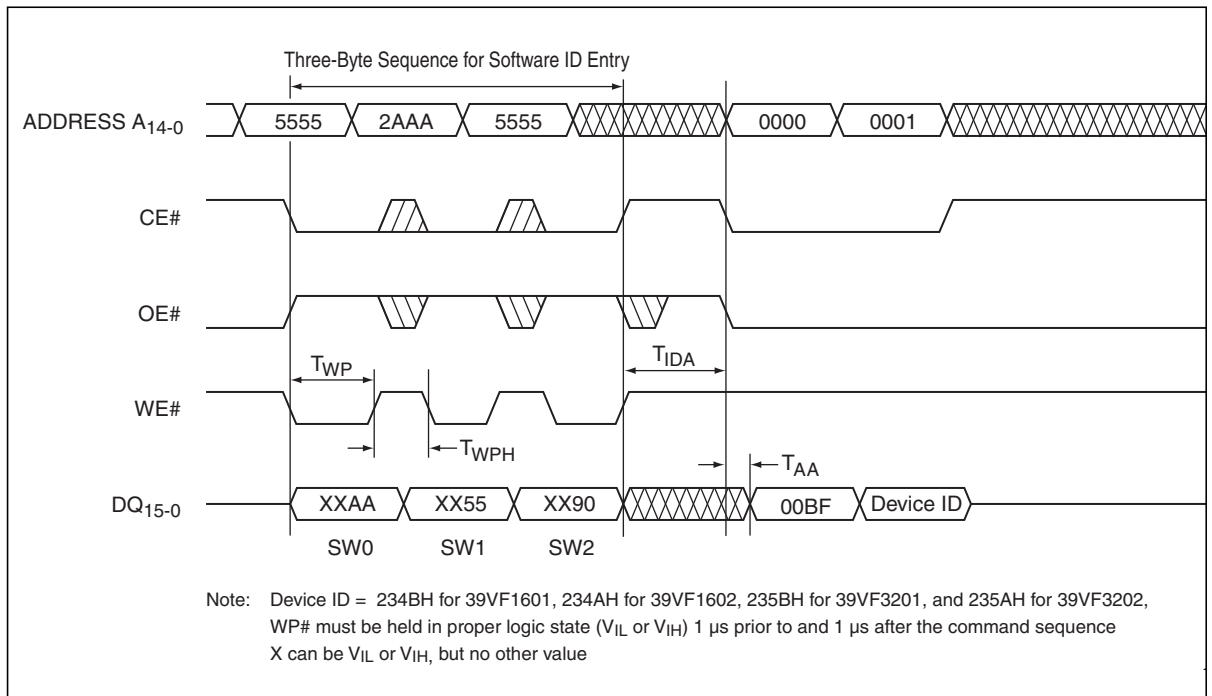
Three-Byte Sequence for Software ID Entry

ADDRESS $A_{14-0}$ 5555 2AAA 5555 0000 0001

CE#

OE#

$T_{WP}$

$T_{IDA}$

WE#

$T_{WPH}$

$T_{AA}$

$DQ_{15-0}$ XXAA XX55 XX90 00BF Device ID

SW0 SW1 SW2

Note: Device ID = 234BH for 39VF1601, 234AH for 39VF1602, 235BH for 39VF3201, and 235AH for 39VF3202, WP# must be held in proper logic state ($V_{IL}$ or $V_{IH}$) 1 µs prior to and 1 µs after the command sequence X can be $V_{IL}$ or $V_{IH}$, but no other value